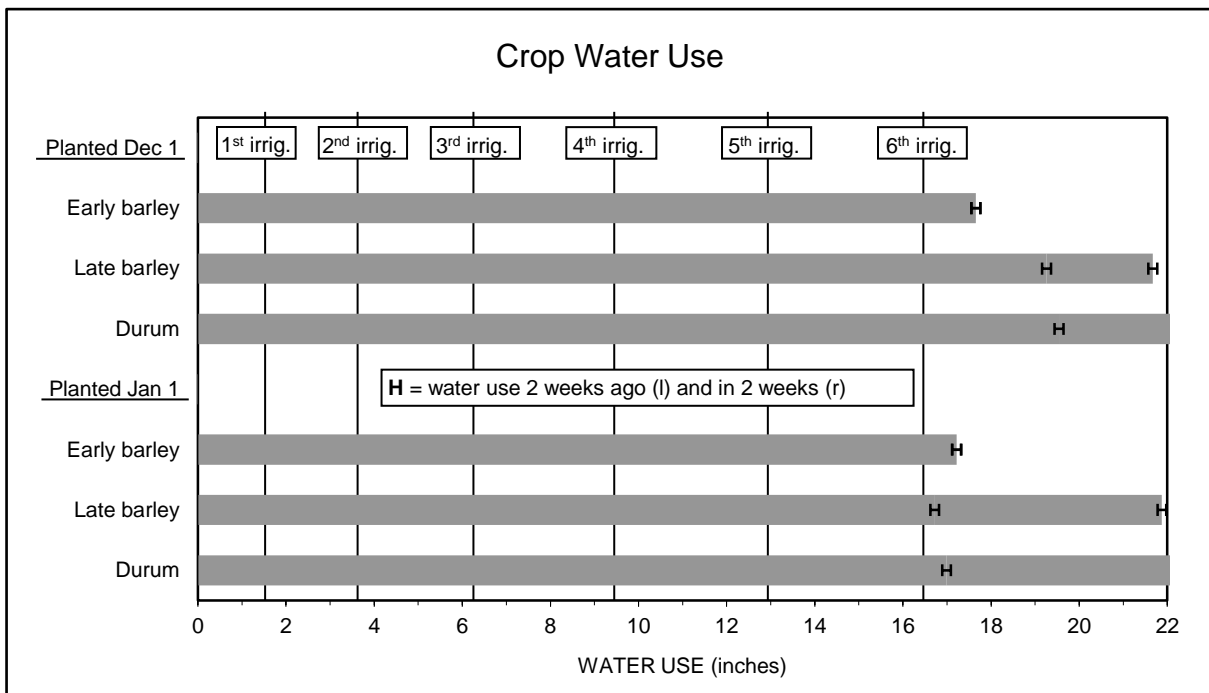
Crop Water Use

Planted Dec 1

$1^{st}$ irrig.
$2^{nd}$ irrig.
$3^{rd}$ irrig.
$4^{th}$ irrig.
$5^{th}$ irrig.
$6^{th}$ irrig.

Early barley
H

Late barley
H H

Durum
H

Planted Jan 1

H = water use 2 weeks ago (l) and in 2 weeks (r)

Early barley
H

Late barley
H H

Durum
H

0 2 4 6 8 10 12 14 16 18 20 22

WATER USE (inches)